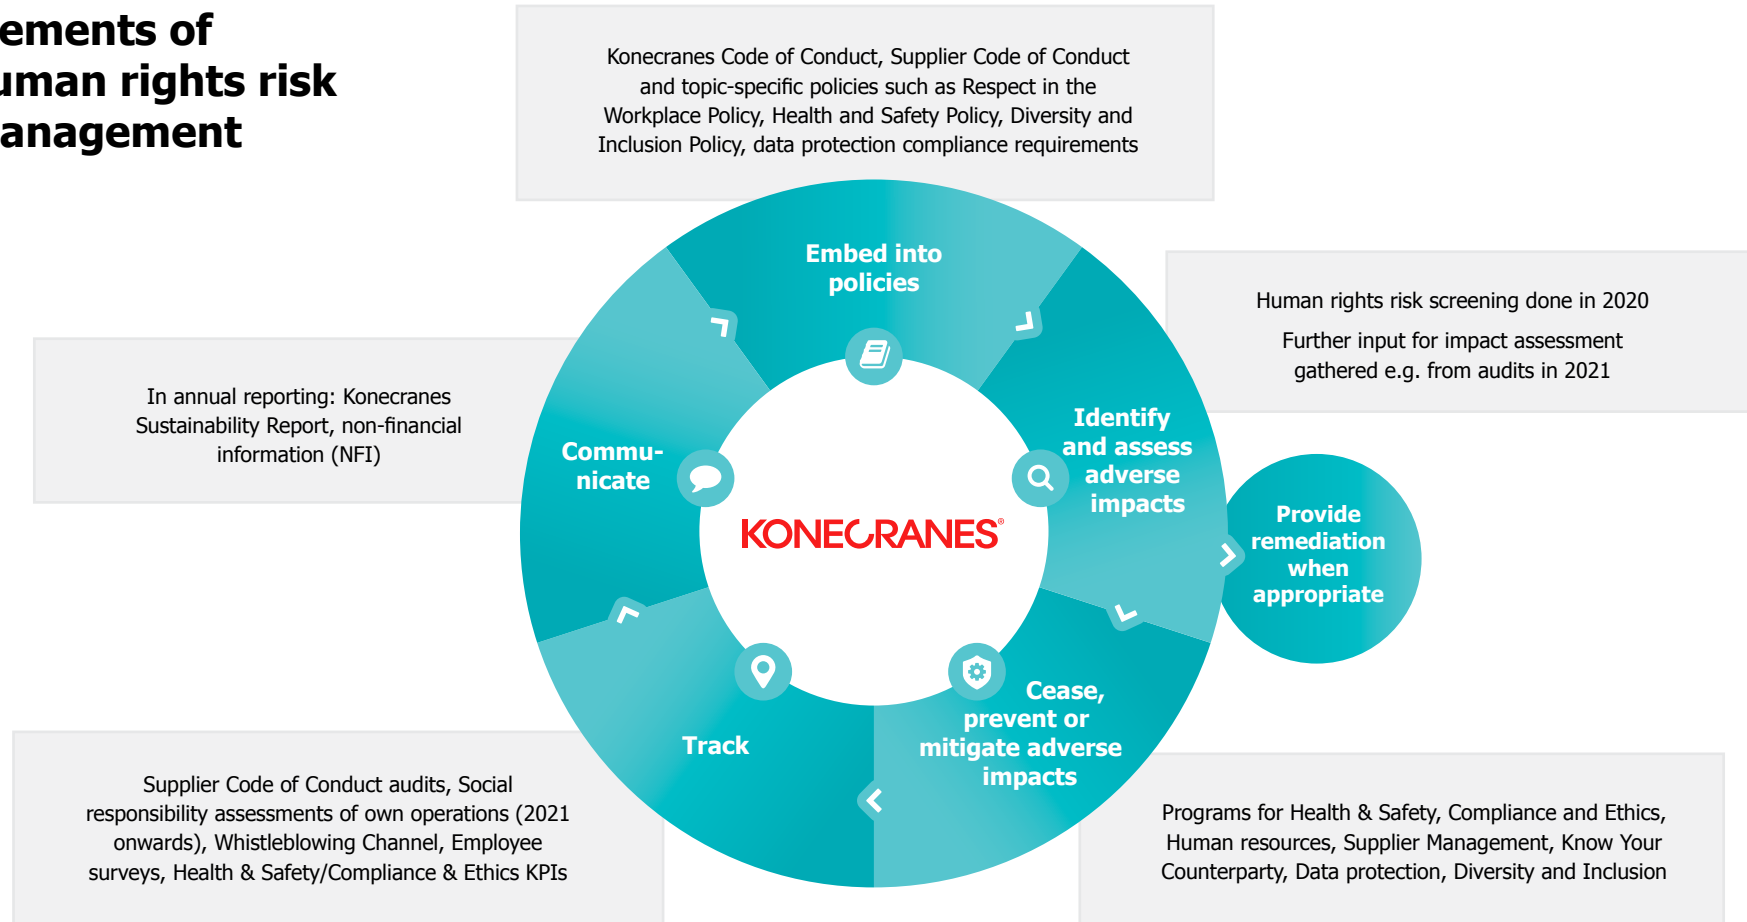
ements of
uman rights risk
anagement

Konecranes Code of Conduct, Supplier Code of Conduct and topic-specific policies such as Respect in the Workplace Policy, Health and Safety Policy, Diversity and Inclusion Policy, data protection compliance requirements

Human rights risk screening done in 2020

Further input for impact assessment gathered e.g. from audits in 2021

In annual reporting: Konecranes Sustainability Report, non-financial information (NFI)

Embed into policies

Identify and assess adverse impacts

Provide remediation when appropriate

Commu-nicate

KONECRANES®

Track

Cease, prevent or mitigate adverse impacts

Supplier Code of Conduct audits, Social responsibility assessments of own operations (2021 onwards), Whistleblowing Channel, Employee surveys, Health & Safety/Compliance & Ethics KPIs

Programs for Health & Safety, Compliance and Ethics, Human resources, Supplier Management, Know Your Counterparty, Data protection, Diversity and Inclusion